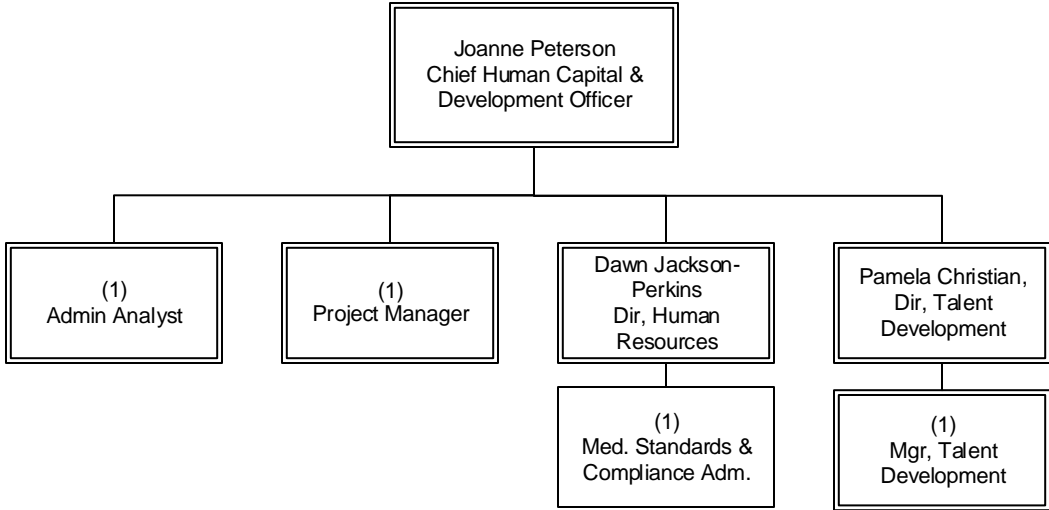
Joanne Peterson
Chief Human Capital & Development Officer

(1)
Admin Analyst

(1)
Project Manager

Dawn Jackson-Perkins
Dir, Human Resources

(1)
Med. Standards & Compliance Adm.

Pamela Christian,
Dir, Talent Development

(1)
Mgr, Talent Development